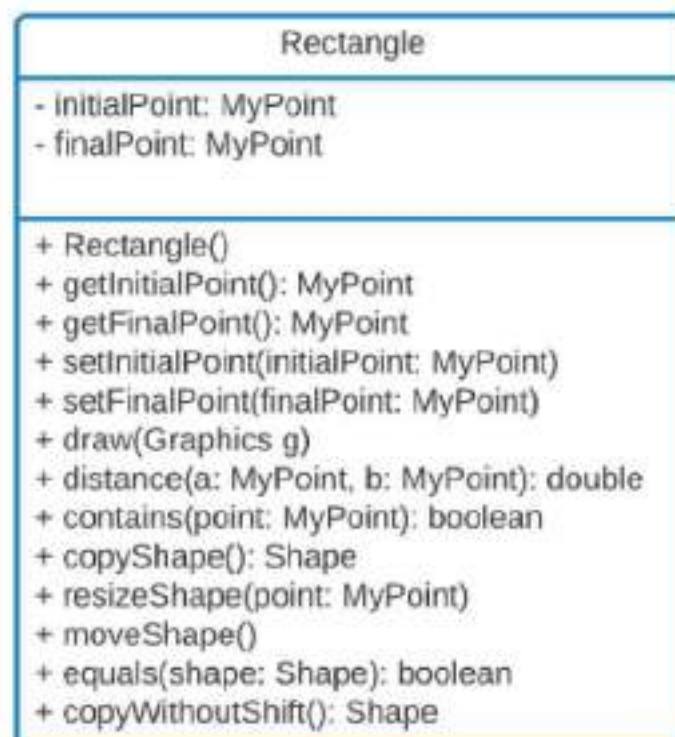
Rectangle

- initialPoint: MyPoint
- finalPoint: MyPoint

+ Rectangle()
+ getInitialPoint(): MyPoint
+ getFinalPoint(): MyPoint
+ setInitialPoint(initialPoint: MyPoint)
+ setFinalPoint(finalPoint: MyPoint)
+ draw(Graphics g)
+ distance(a: MyPoint, b: MyPoint): double
+ contains(point: MyPoint): boolean
+ copyShape(): Shape
+ resizeShape(point: MyPoint)
+ moveShape()
+ equals(shape: Shape): boolean
+ copyWithoutShift(): Shape